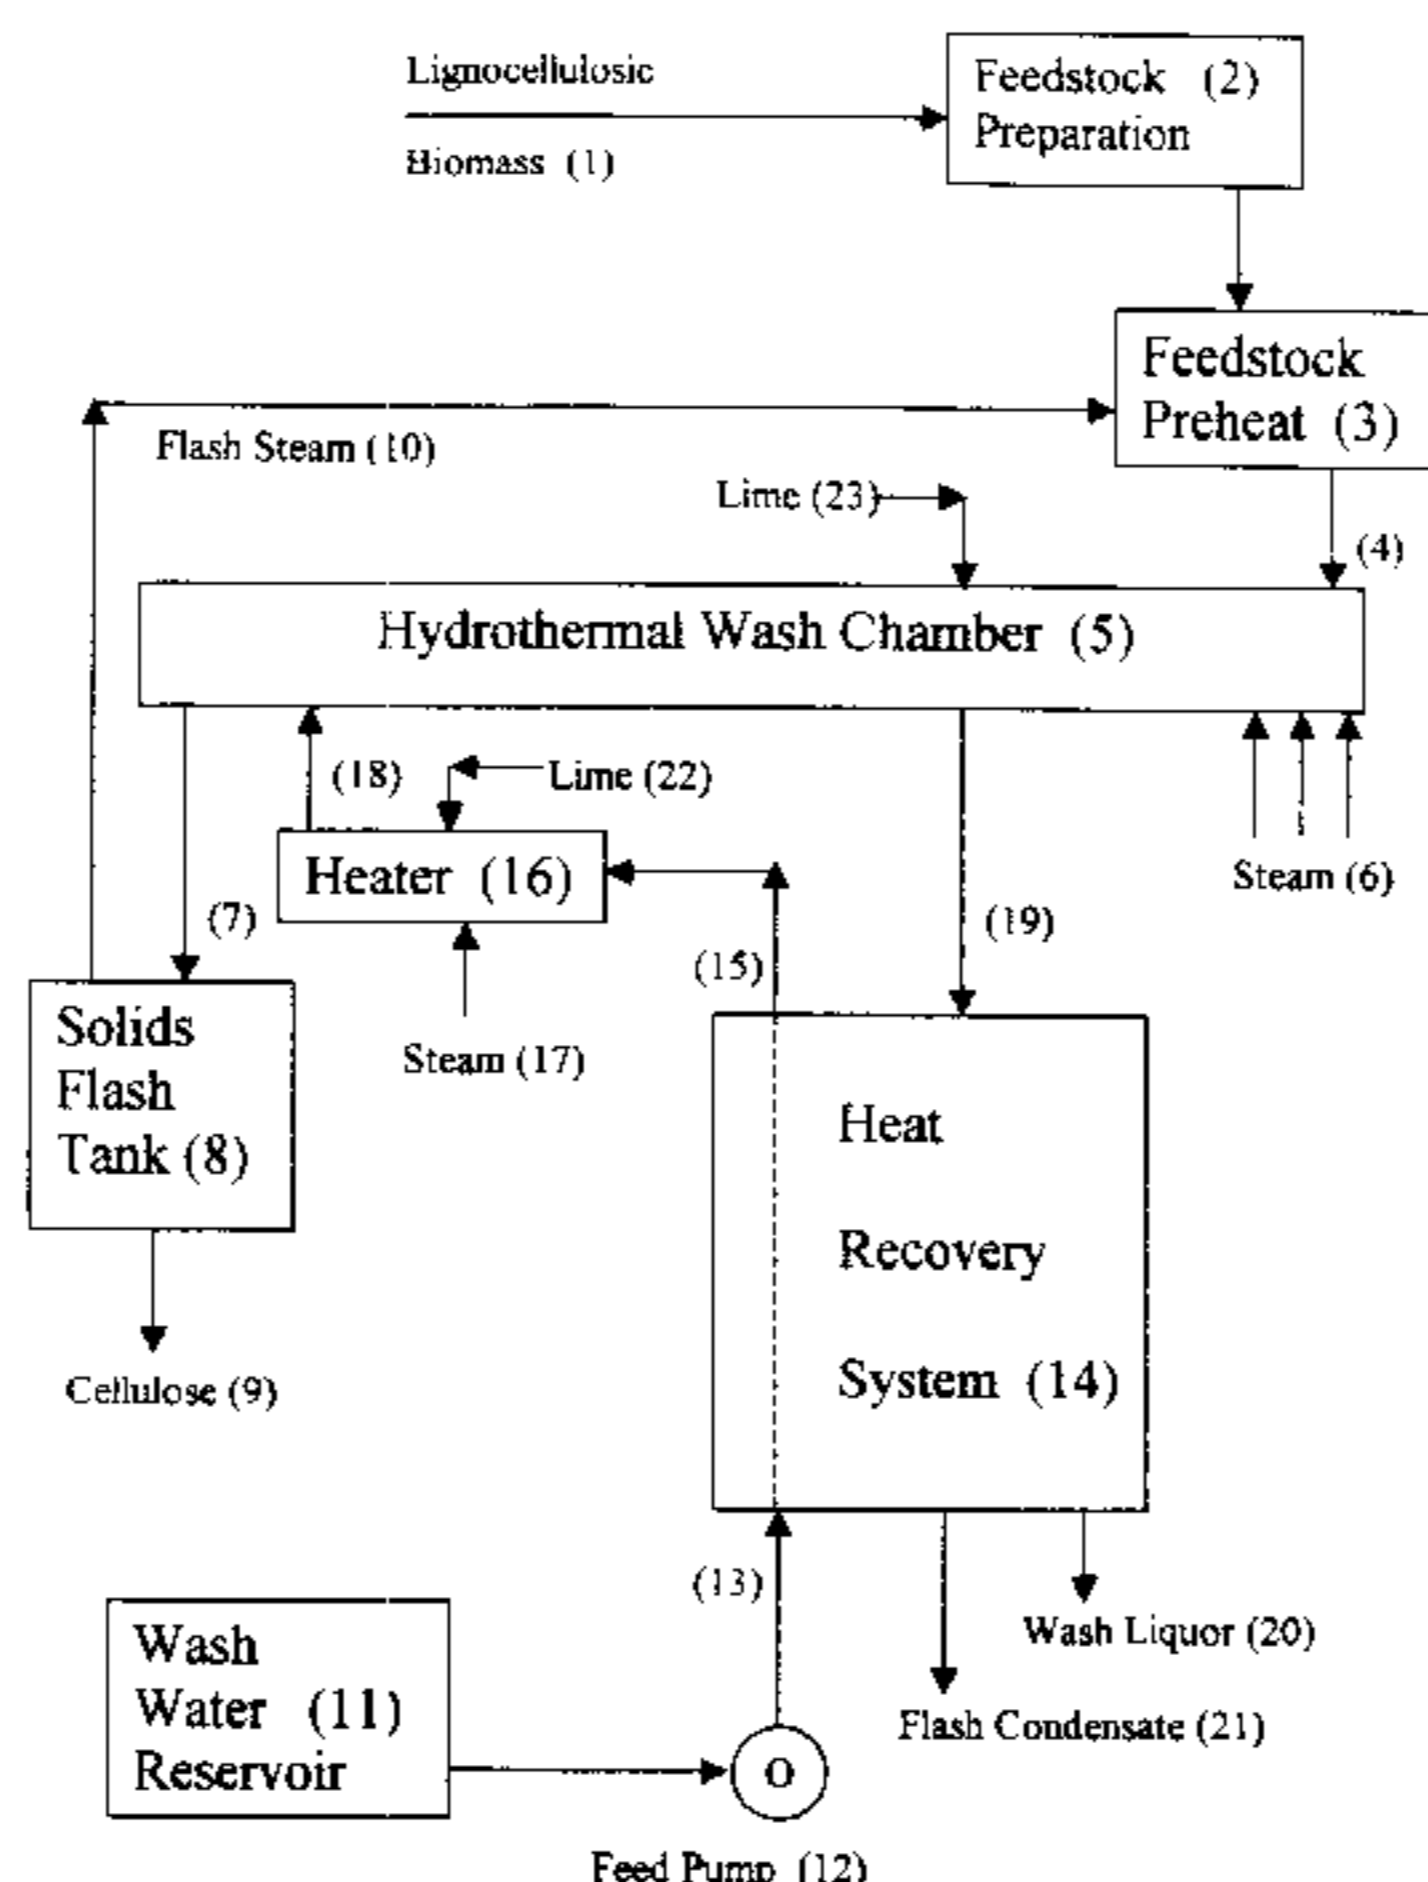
Lignocellulosic

Biomass (1)

Feedstock (2) Preparation

Feedstock Preheat (3)

Flash Steam (10)

Lime (23)

(4)

Hydrothermal Wash Chamber (5)

(18)

Lime (22)

Heater (16)

Steam (6)

(7)

(19)

(15)

Solids Flash Tank (8)

Steam (17)

Heat

Recovery

System (14)

Cellulose (9)

(13)

Wash Water (11) Reservoir

Wash Liquor (20)

Flash Condensate (21)

o

Feed Pump (12)